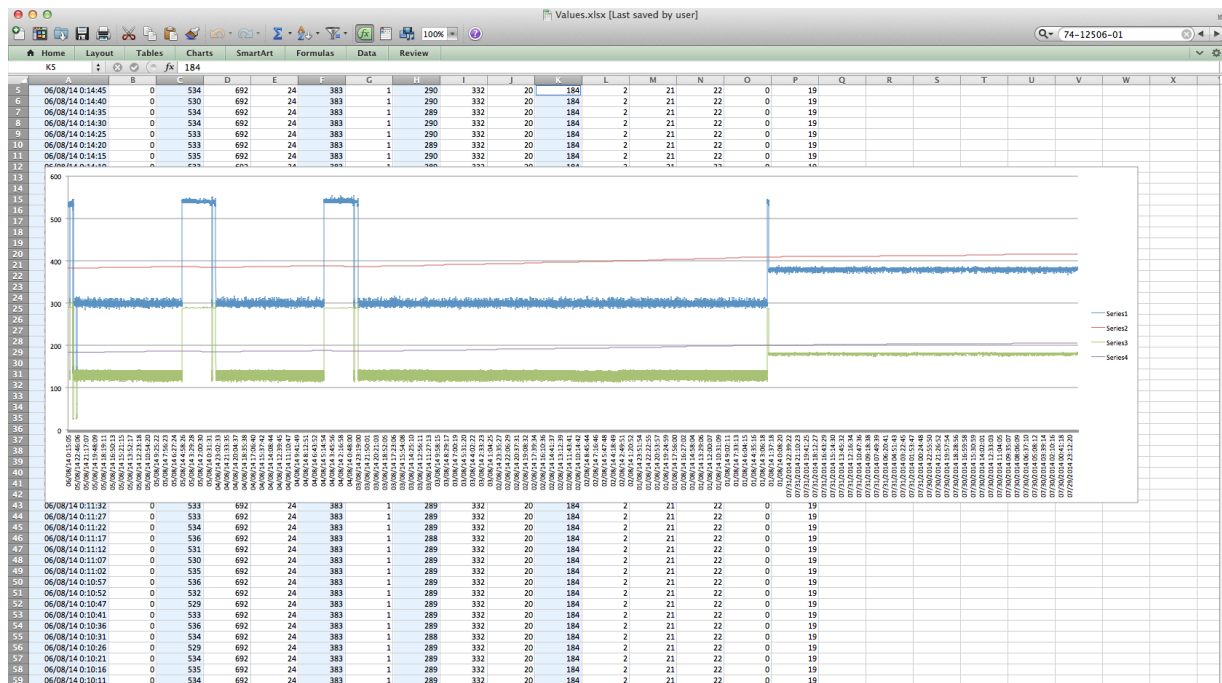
Values.xlsx [Last saved by user]

100%

74-12506-01

Home Layout Tables Charts SmartArt Formulas Data Review

K5 $fx$ 184

| | A | B | C | D | E | F | G | H | I | J | K | L | M | N | O | P |
|---|---|---|---|---|---|---|---|---|---|---|---|---|---|---|---|---|
| 5 | 06/08/14 0:14:45 | 0 | 534 | 692 | 24 | 383 | 1 | 290 | 332 | 20 | 184 | 2 | 21 | 22 | 0 | 19 |
| 6 | 06/08/14 0:14:40 | 0 | 530 | 692 | 24 | 383 | 1 | 290 | 332 | 20 | 184 | 2 | 21 | 22 | 0 | 19 |
| 7 | 06/08/14 0:14:35 | 0 | 534 | 692 | 24 | 383 | 1 | 289 | 332 | 20 | 184 | 2 | 21 | 22 | 0 | 19 |
| 8 | 06/08/14 0:14:30 | 0 | 534 | 692 | 24 | 383 | 1 | 290 | 332 | 20 | 184 | 2 | 21 | 22 | 0 | 19 |
| 9 | 06/08/14 0:14:25 | 0 | 533 | 692 | 24 | 383 | 1 | 290 | 332 | 20 | 184 | 2 | 21 | 22 | 0 | 19 |
| 10 | 06/08/14 0:14:20 | 0 | 533 | 692 | 24 | 383 | 1 | 289 | 332 | 20 | 184 | 2 | 21 | 22 | 0 | 19 |
| 11 | 06/08/14 0:14:15 | 0 | 535 | 692 | 24 | 383 | 1 | 290 | 332 | 20 | 184 | 2 | 21 | 22 | 0 | 19 |
| 43 | 06/08/14 0:11:32 | 0 | 533 | 692 | 24 | 383 | 1 | 289 | 332 | 20 | 184 | 2 | 21 | 22 | 0 | 19 |
| 44 | 06/08/14 0:11:27 | 0 | 533 | 692 | 24 | 383 | 1 | 289 | 332 | 20 | 184 | 2 | 21 | 22 | 0 | 19 |
| 45 | 06/08/14 0:11:22 | 0 | 534 | 692 | 24 | 383 | 1 | 289 | 332 | 20 | 184 | 2 | 21 | 22 | 0 | 19 |
| 46 | 06/08/14 0:11:17 | 0 | 536 | 692 | 24 | 383 | 1 | 288 | 332 | 20 | 184 | 2 | 21 | 22 | 0 | 19 |
| 47 | 06/08/14 0:11:12 | 0 | 531 | 692 | 24 | 383 | 1 | 289 | 332 | 20 | 184 | 2 | 21 | 22 | 0 | 19 |
| 48 | 06/08/14 0:11:07 | 0 | 530 | 692 | 24 | 383 | 1 | 289 | 332 | 20 | 184 | 2 | 21 | 22 | 0 | 19 |
| 49 | 06/08/14 0:11:02 | 0 | 535 | 692 | 24 | 383 | 1 | 289 | 332 | 20 | 184 | 2 | 21 | 22 | 0 | 19 |
| 50 | 06/08/14 0:10:57 | 0 | 536 | 692 | 24 | 383 | 1 | 289 | 332 | 20 | 184 | 2 | 21 | 22 | 0 | 19 |
| 51 | 06/08/14 0:10:52 | 0 | 532 | 692 | 24 | 383 | 1 | 289 | 332 | 20 | 184 | 2 | 21 | 22 | 0 | 19 |
| 52 | 06/08/14 0:10:47 | 0 | 529 | 692 | 24 | 383 | 1 | 289 | 332 | 20 | 184 | 2 | 21 | 22 | 0 | 19 |
| 53 | 06/08/14 0:10:41 | 0 | 533 | 692 | 24 | 383 | 1 | 289 | 332 | 20 | 184 | 2 | 21 | 22 | 0 | 19 |
| 54 | 06/08/14 0:10:36 | 0 | 536 | 692 | 24 | 383 | 1 | 289 | 332 | 20 | 184 | 2 | 21 | 22 | 0 | 19 |
| 55 | 06/08/14 0:10:31 | 0 | 534 | 692 | 24 | 383 | 1 | 288 | 332 | 20 | 184 | 2 | 21 | 22 | 0 | 19 |
| 56 | 06/08/14 0:10:26 | 0 | 529 | 692 | 24 | 383 | 1 | 289 | 332 | 20 | 184 | 2 | 21 | 22 | 0 | 19 |
| 57 | 06/08/14 0:10:21 | 0 | 534 | 692 | 24 | 383 | 1 | 289 | 332 | 20 | 184 | 2 | 21 | 22 | 0 | 19 |
| 58 | 06/08/14 0:10:16 | 0 | 535 | 692 | 24 | 383 | 1 | 289 | 332 | 20 | 184 | 2 | 21 | 22 | 0 | 19 |
| 59 | 06/08/14 0:10:11 | 0 | 534 | 692 | 24 | 383 | 1 | 289 | 332 | 20 | 184 | 2 | 21 | 22 | 0 | 19 |

600
500
400
300
200
100
0

Series1
Series2
Series3
Series4

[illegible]